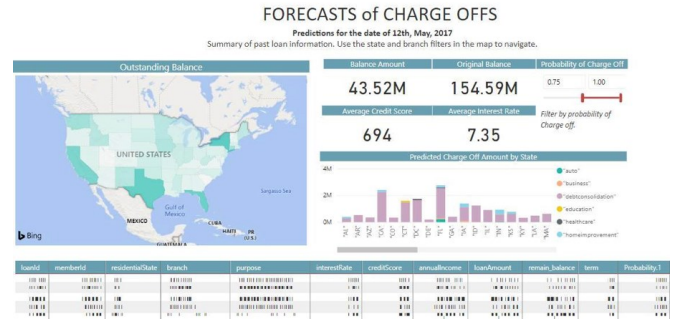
FORECASTS of CHARGE OFFS

Predictions for the date of 12th, May, 2017

Summary of past loan information. Use the state and branch filters in the map to navigate.

Outstanding Balance

UNITED STATES

Gulf of Mexico

MEXICO

CUBA

HAITI

PR (U.S.)

Sargasso Sea

Bing

| Balance Amount | Original Balance |
|---|---|
| 43.52M | 154.59M |
| Average Credit Score | Average Interest Rate |
| 694 | 7.35 |

Probability of Charge Off

0.75 1.00

Filter by probability of Charge off.

Predicted Charge Off Amount by State

4M

2M

0M

"auto"

"business"

"debtconsolidation"

"education"

"healthcare"

"homeimprovement"

| loanId | memberId | residentialState | branch | purpose | interestRate | creditScore | annualIncome | loanAmount | remain_balance | term | Probability.1 |
|---|---|---|---|---|---|---|---|---|---|---|---|
| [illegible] | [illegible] | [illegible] | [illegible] | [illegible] | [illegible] | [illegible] | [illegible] | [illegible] | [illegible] | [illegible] | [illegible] |